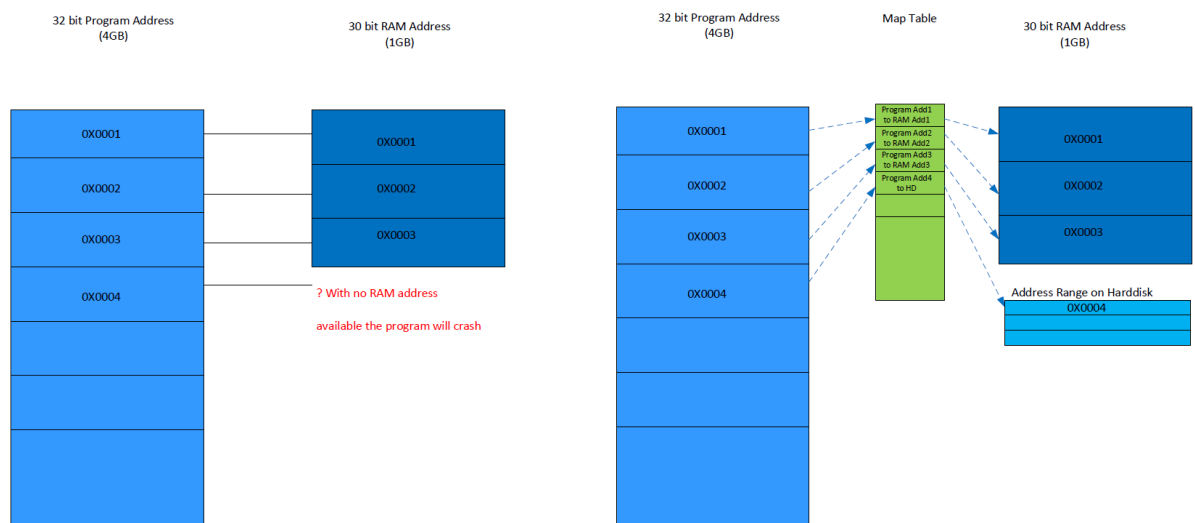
32 bit Program Address
(4GB)

30 bit RAM Address
(1GB)

0X0001

0X0002

0X0003

0X0004

0X0001

0X0002

0X0003

? With no RAM address

available the program will crash

32 bit Program Address
(4GB)

Map Table

30 bit RAM Address
(1GB)

0X0001

0X0002

0X0003

0X0004

Program Add1 to RAM Add1

Program Add2 to RAM Add2

Program Add3 to RAM Add3

Program Add4 to HD

0X0001

0X0002

0X0003

Address Range on Harddisk

0X0004